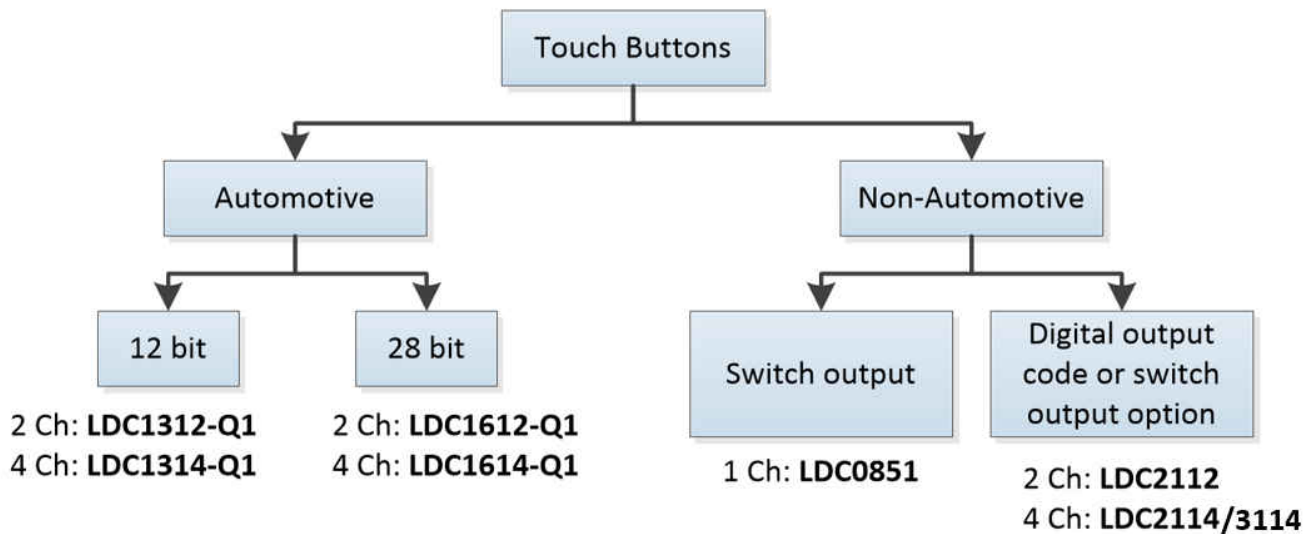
Touch Buttons

Automotive

Non-Automotive

12 bit

2 Ch: **LDC1312-Q1**
4 Ch: **LDC1314-Q1**

28 bit

2 Ch: **LDC1612-Q1**
4 Ch: **LDC1614-Q1**

Switch output

1 Ch: **LDC0851**

Digital output code or switch output option

2 Ch: **LDC2112**
4 Ch: **LDC2114/3114**